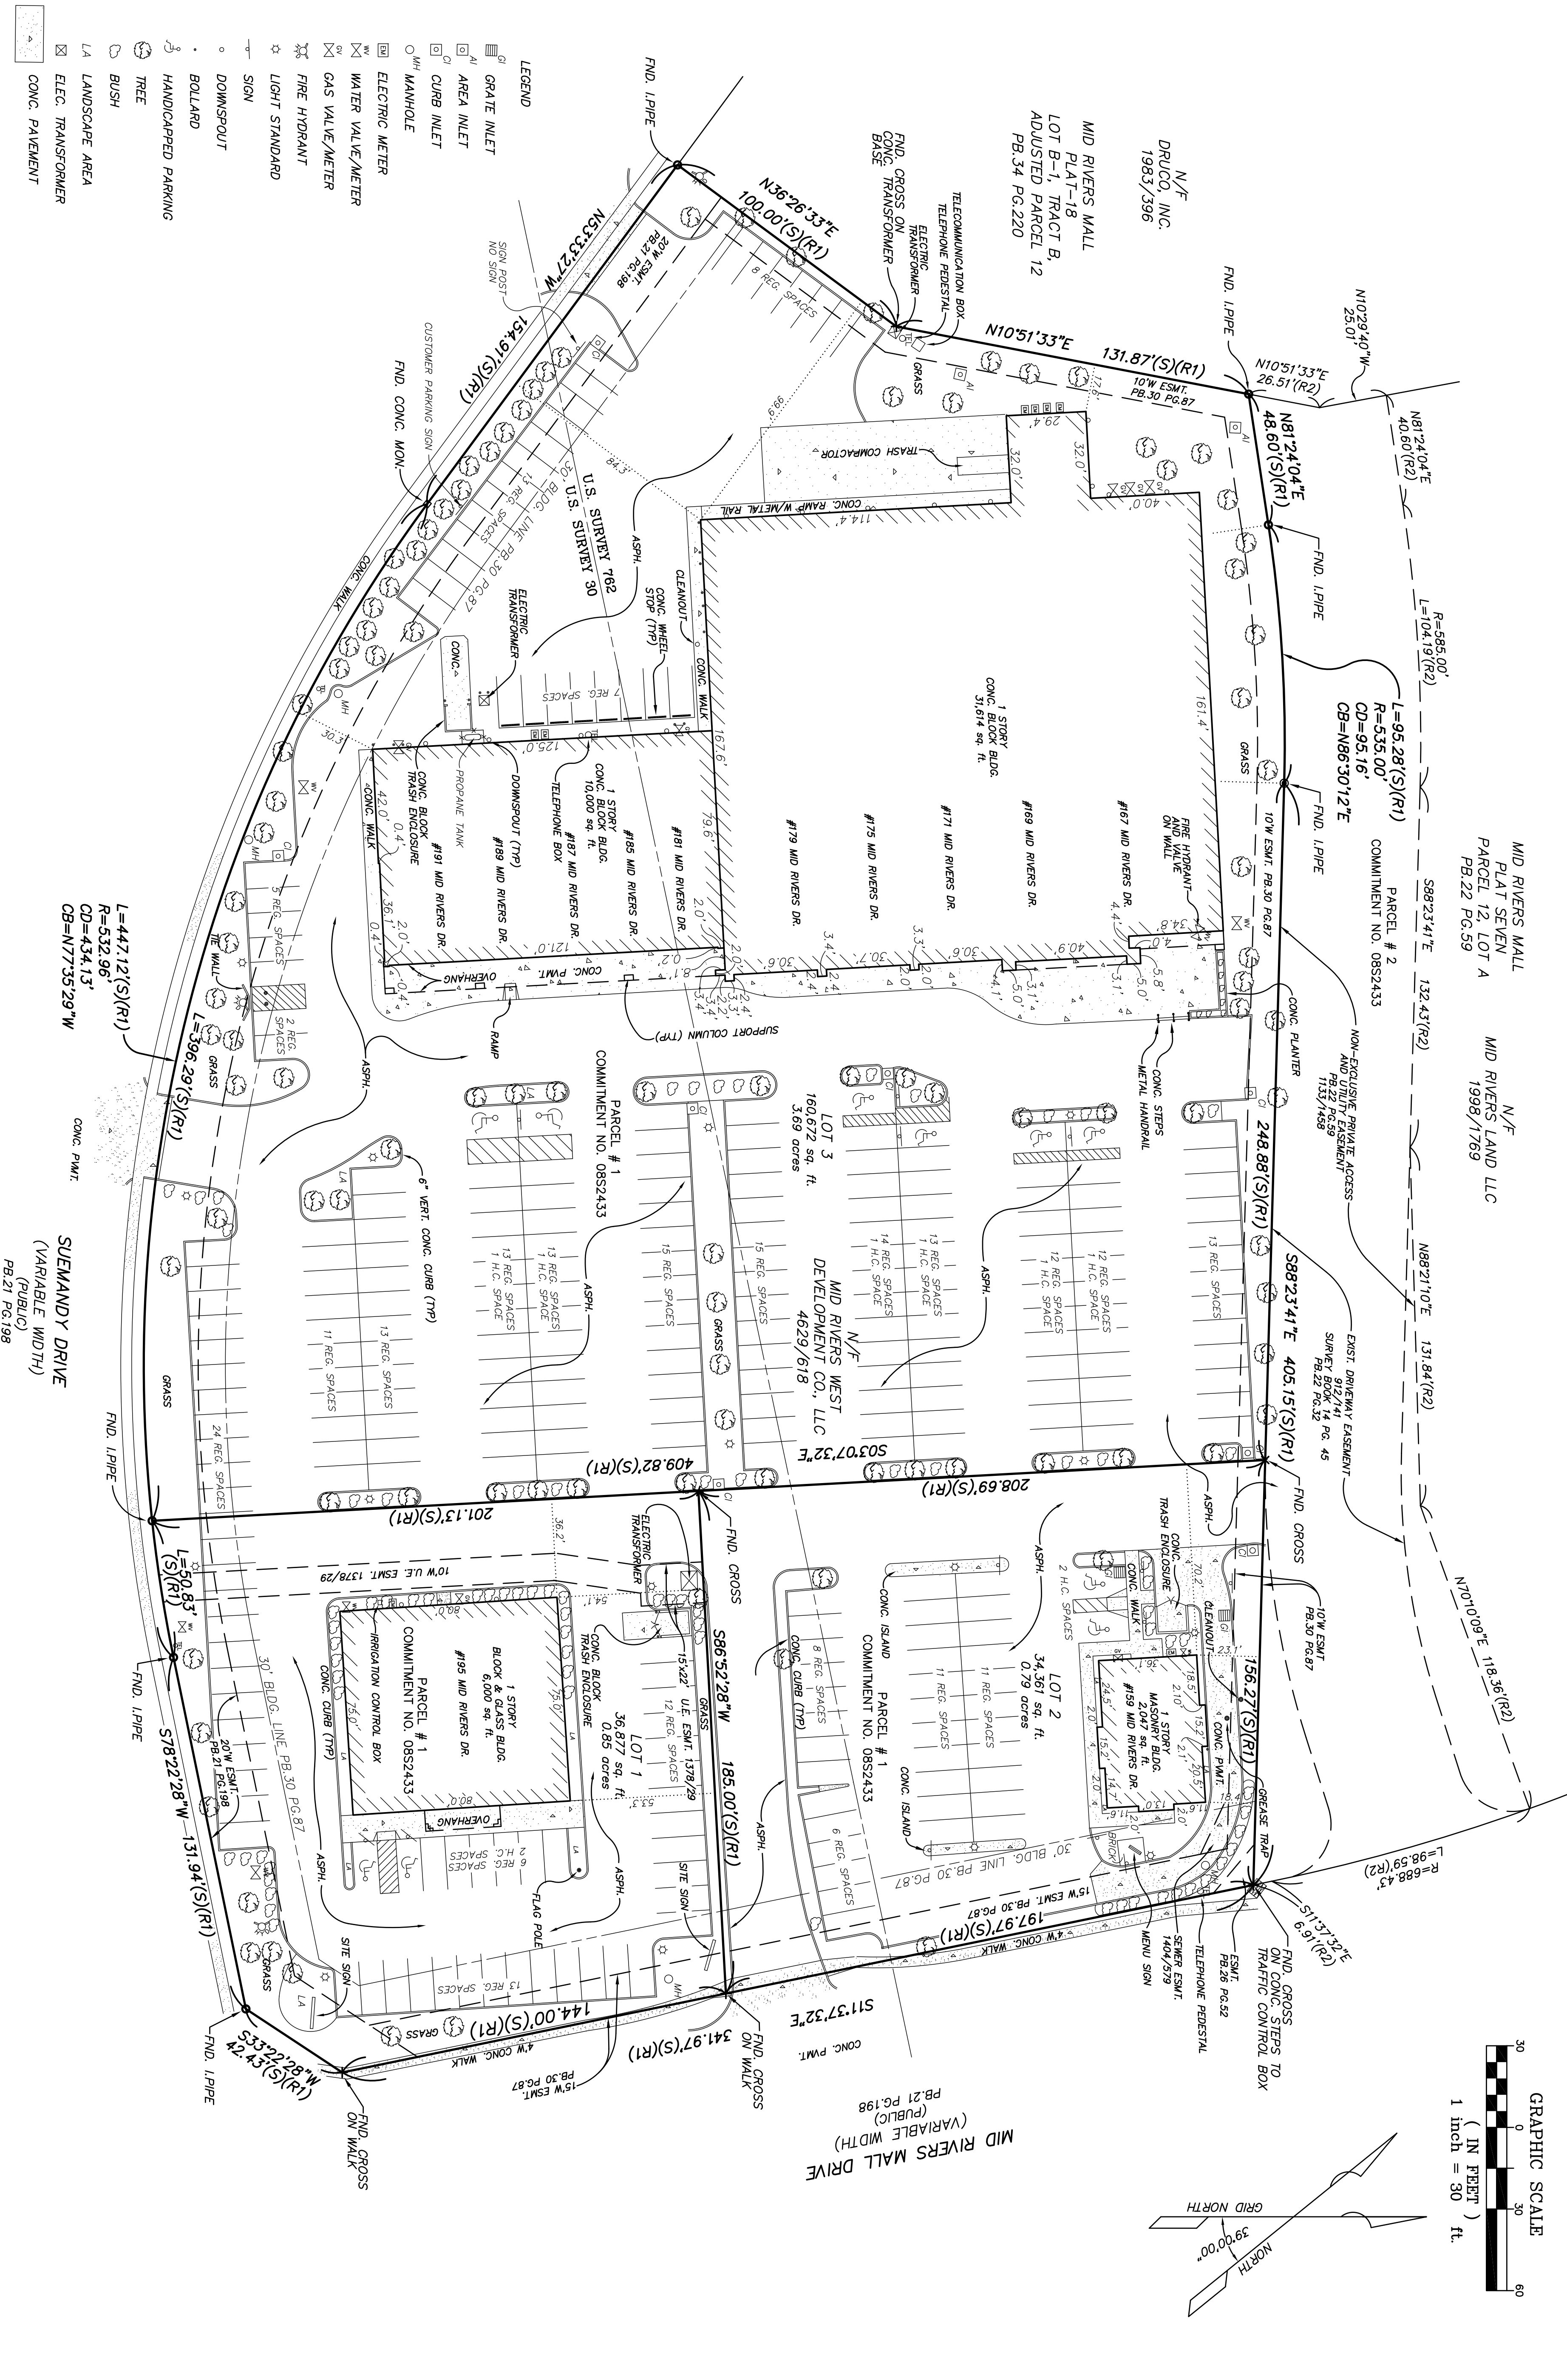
LEGEND
GRATE INLET
AREA INLET
CURB INLET
MANHOLE
ELECTRIC METER
WATER VALVE/METER
GAS VALVE/METER
FIRE HYDRANT
LIGHT STANDARD
SIGN
DOWNSPOUT
BOLLARD
HANDICAPPED PARKING
TREE
BUSH
LANDSCAPE AREA
ELEC. TRANSFORMER
CONC. PAVEMENT

N/F
DRUCO, INC.
1983/396

MID RIVERS MALL
PLAT-18
LOT B-1, TRACT B,
ADJUSTED PARCEL 12
PB.34 PG.220

FND. I.PIPE
FND. CROSS ON CONC. TRANSFORMER BASE
TELECOMMUNICATION BOX
TELEPHONE PEDESTAL
ELECTRIC TRANSFORMER
N36°26'33"E
100.00'(S)(R1)
N10°51'33"E
131.87'(S)(R1)
FND. I.PIPE
N10°51'33"E
26.51'(R2)
N10°29'40"W
25.01'
N81°24'04"E
40.60'(R2)
N81°24'04"E
48.60'(S)(R1)
FND. I.PIPE
R=585.00'
L=104.19'(R2)
L=95.28'(S)(R1)
R=535.00'
CD=95.16'
CB=N86°30'12"E
FND. I.PIPE
10'W ESMT. PB.30 PG.87
20'W ESMT. PB.21 PG.198
SIGN POST NO SIGN
N53°33'27"W
154.91'(S)(R1)
CUSTOMER PARKING SIGN
FND. CONC. MON.
CONC. WALK
30' BLDG. LINE PB.30 PG.87
13 REG. SPACES
8 REG. SPACES
U.S. SURVEY 762
U.S. SURVEY 30
ASPH.
GRASS
TRASH COMPACTOR
CONC. RAMP W/METAL RAIL
29.4'
32.0'
32.0'
40.0'
114.4'
84.3'
6.66'
17.6'
ELECTRIC TRANSFORMER
CONC. WHEEL STOP (TYP)
CLEANOUT
CONC. WALK
7 REG. SPACES
CONC.
125.0'
167.6'
161.4'
1 STORY
CONC. BLOCK BLDG.
31,614 sq. ft.
#167 MID RIVERS DR.
#169 MID RIVERS DR.
#171 MID RIVERS DR.
#175 MID RIVERS DR.
#179 MID RIVERS DR.
#181 MID RIVERS DR.
FIRE HYDRANT AND VALVE ON WALL
1 STORY
CONC. BLOCK BLDG.
10,000 sq. ft.
#185 MID RIVERS DR.
#187 MID RIVERS DR.
#189 MID RIVERS DR.
#191 MID RIVERS DR.
TELEPHONE BOX
DOWNSPOUT (TYP)
PROPANE TANK
CONC. BLOCK TRASH ENCLOSURE
CONC. WALK
42.0'
36.1'
79.6'
121.0'
0.4'
2.0'
2.0'
8.1'
0.2'
30.6'
30.7'
30.6'
40.9'
34.8'
4.0'
3.4'
3.3'
2.0'
2.4'
4.1'
5.0'
3.1'
5.0'
5.8'
4.4'
OVERHANG
CONC. PWMT.
RAMP
SUPPORT COLUMN (TYP)
CONC. STEPS
METAL HANDRAIL
CONC. PLANTER
TIE WALL
2 REG. SPACES
5 REG. SPACES
GRASS
30.3'
MID RIVERS MALL
PLAT SEVEN
PARCEL 12, LOT A
PB.22 PG.59
PARCEL # 2
COMMITMENT NO. 08S2433
S88°23'41"E
132.43'(R2)
N/F
MID RIVERS LAND LLC
1998/1769
NON-EXCLUSIVE PRIVATE ACCESS AND UTILITY EASEMENT 1133/1458
EXIST. DRIVEWAY EASEMENT 912/141 SURVEY BOOK 14 PG. 45 PB.22 PG.32
N88°21'10"E
131.84'(R2)
248.88'(S)(R1)
S88°23'41"E
405.15'(S)(R1)
N70°10'09"E
118.36'(R2)
L=447.12'(S)(R1)
R=532.96'
CD=434.13'
CB=N77°35'29"W
L=396.29'(S)(R1)
CONC. PWMT.
SUEMANDY DRIVE
(VARIABLE WIDTH)
(PUBLIC)
PB.21 PG.198
6" VERT. CONC. CURB (TYP)
PARCEL # 1
COMMITMENT NO. 08S2433
LOT 3
160,672 sq. ft.
3.69 acres
N/F
MID RIVERS WEST
DEVELOPMENT CO. LLC
4629/618
13 REG. SPACES 1 H.C. SPACE
13 REG. SPACES 1 H.C. SPACE
15 REG. SPACES
15 REG. SPACES
14 REG. SPACES 1 H.C. SPACE
13 REG. SPACES 1 H.C. SPACE
12 REG. SPACES 1 H.C. SPACE
12 REG. SPACES 1 H.C. SPACE
11 REG. SPACES
11 REG. SPACES
13 REG. SPACES
24 REG. SPACES
FND. I.PIPE
S03°07'32"E
409.82'(S)(R1)
208.69'(S)(R1)
201.13'(S)(R1)
FND. CROSS
FND. CROSS
L=50.83'
(S)(R1)
10'W U.E. ESMT. 1378/29
ELECTRIC TRANSFORMER
36.2'
54.1'
80.0'
75.0'
75.0'
80.0'
53.3'
1 STORY
BLOCK & GLASS BLDG.
6,000 sq. ft.
#195 MID RIVERS DR.
PARCEL # 1
COMMITMENT NO. 08S2433
IRRIGATION CONTROL BOX
CONC. CURB (TYP)
CONC. BLOCK TRASH ENCLOSURE
15'x22' U.E. ESMT. 1378/29
LOT 1
36,877 sq. ft.
0.85 acres
12 REG. SPACES
S86°52'28"W
185.00'(S)(R1)
GRASS
OVERHANG
6 REG. SPACES 2 H.C. SPACES
FLAG POLE
SITE SIGN
SITE SIGN
ASPH.
FND. I.PIPE
20'W ESMT. PB.21 PG.198
S78°22'28"W
131.94'(S)(R1)
FND. I.PIPE
S33°22'28"W
42.43'(S)(R1)
FND. CROSS ON WALK
4'W CONC. WALK
15'W ESMT. PB.30 PG.87
144.00'(S)(R1)
341.97'(S)(R1)
S11°37'32"E
FND. CROSS ON WALK
13 REG. SPACES
GRASS
CONC. PWMT.
MID RIVERS MALL DRIVE
(VARIABLE WIDTH)
(PUBLIC)
PB.21 PG.198
8 REG. SPACES
CONC. CURB (TYP)
PARCEL # 1
COMMITMENT NO. 08S2433
CONC. ISLAND
11 REG. SPACES
11 REG. SPACES
LOT 2
34,361 sq. ft.
0.79 acres
CONC. ISLAND
6 REG. SPACES
30' BLDG. LINE PB.30 PG.87
15'W ESMT. PB.30 PG.87
197.97'(S)(R1)
4'W CONC. WALK
2 H.C. SPACES
CONC. WALK
CONC. TRASH ENCLOSURE
1 STORY
MASONRY BLDG.
2,047 sq. ft.
#159 MID RIVERS DR.
CLEANOUT
10'W ESMT PB.30 PG.87
156.27'(S)(R1)
CONC. PWMT.
GREASE TRAP
BRICK
MENU SIGN
SEWER ESMT. 1404/579
TELEPHONE PEDESTAL
ESMT. PB.26 PG.52
FND. CROSS ON CONC. STEPS TO TRAFFIC CONTROL BOX
S11°37'32"E
6.91'(R2)
R=688.43'
L=98.59'(R2)
70.2'
23.1'
18.5'
15.2'
20.5'
24.5'
15.2'
14.7'
11.6'
13.0'
18.4'
ASPH.
GRAPHIC SCALE
30 0 30 60
( IN FEET )
1 inch = 30 ft.
GRID NORTH
NORTH
3°00'00"